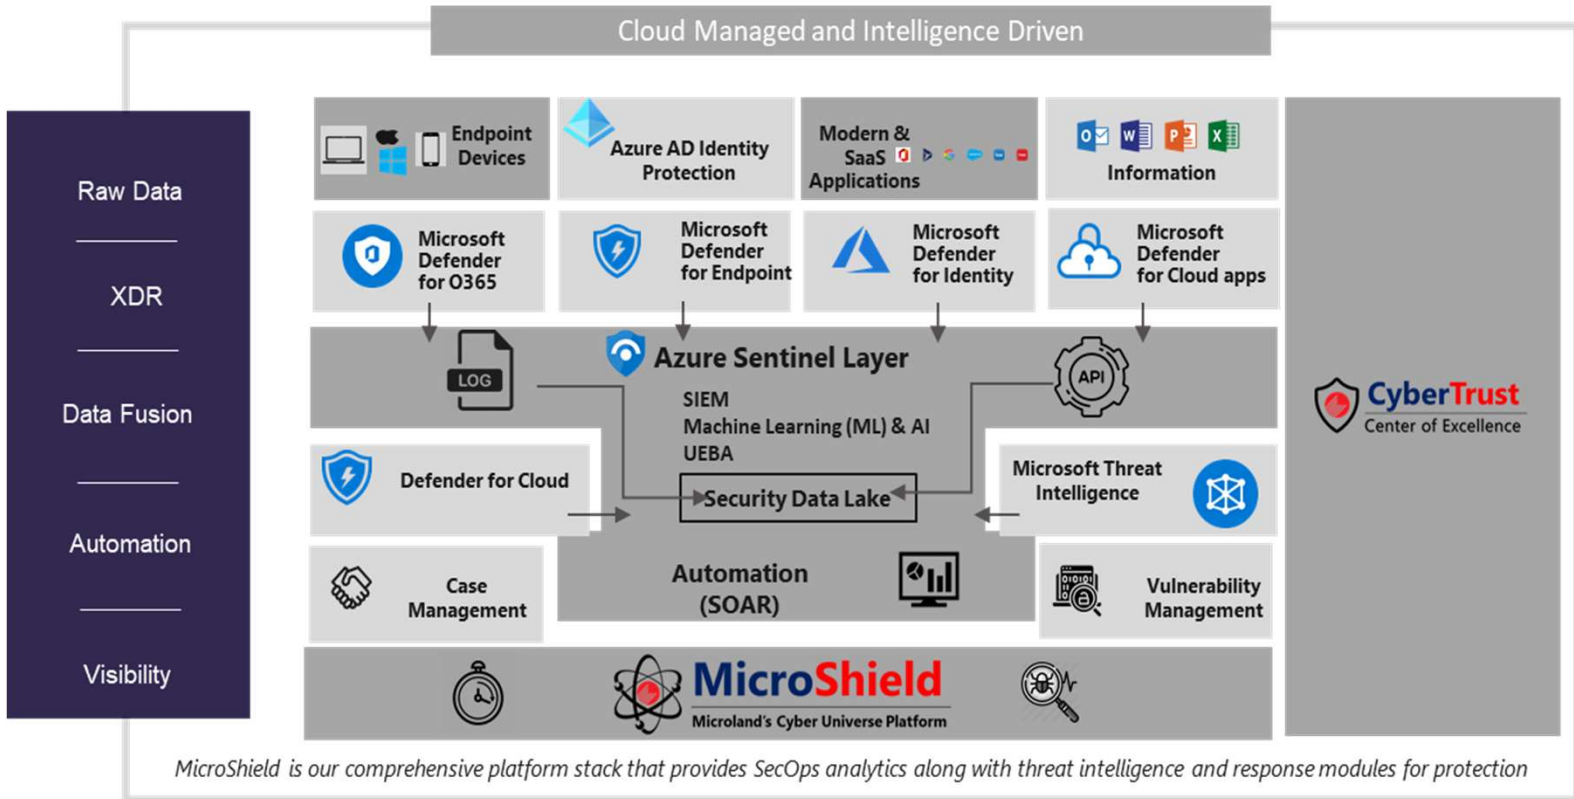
Cloud Managed and Intelligence Driven

Raw Data

XDR

Data Fusion

Automation

Visibility

Endpoint Devices

Azure AD Identity Protection

Modern & SaaS Applications

Information

Microsoft Defender for O365

Microsoft Defender for Endpoint

Microsoft Defender for Identity

Microsoft Defender for Cloud apps

LOG

Azure Sentinel Layer

API

SIEM
Machine Learning (ML) & AI
UEBA

Defender for Cloud

Security Data Lake

Microsoft Threat Intelligence

Automation (SOAR)

Case Management

Vulnerability Management

CyberTrust
Center of Excellence

MicroShield
Microland's Cyber Universe Platform

MicroShield is our comprehensive platform stack that provides SecOps analytics along with threat intelligence and response modules for protection